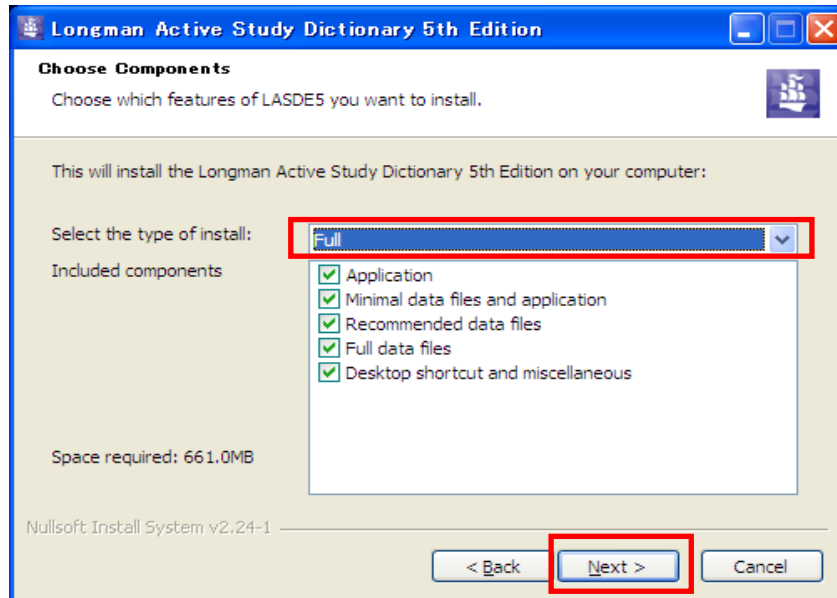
Longman Active Study Dictionary 5th Edition

Choose Components

Choose which features of LASDE5 you want to install.

This will install the Longman Active Study Dictionary 5th Edition on your computer:

Select the type of install: Full

Included components

Application
Minimal data files and application
Recommended data files
Full data files
Desktop shortcut and miscellaneous

Space required: 661.0MB

Nullsoft Install System v2.24-1

< Back Next > Cancel